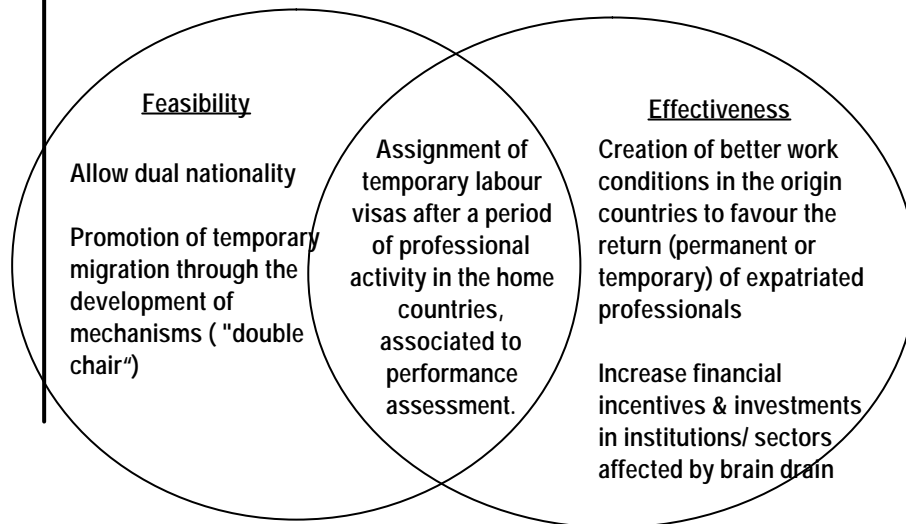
Feasibility

Allow dual nationality

Promotion of temporary migration through the development of mechanisms ( "double chair")

Assignment of temporary labour visas after a period of professional activity in the home countries, associated to performance assessment.

Effectiveness

Creation of better work conditions in the origin countries to favour the return (permanent or temporary) of expatriated professionals

Increase financial incentives & investments in institutions/ sectors affected by brain drain